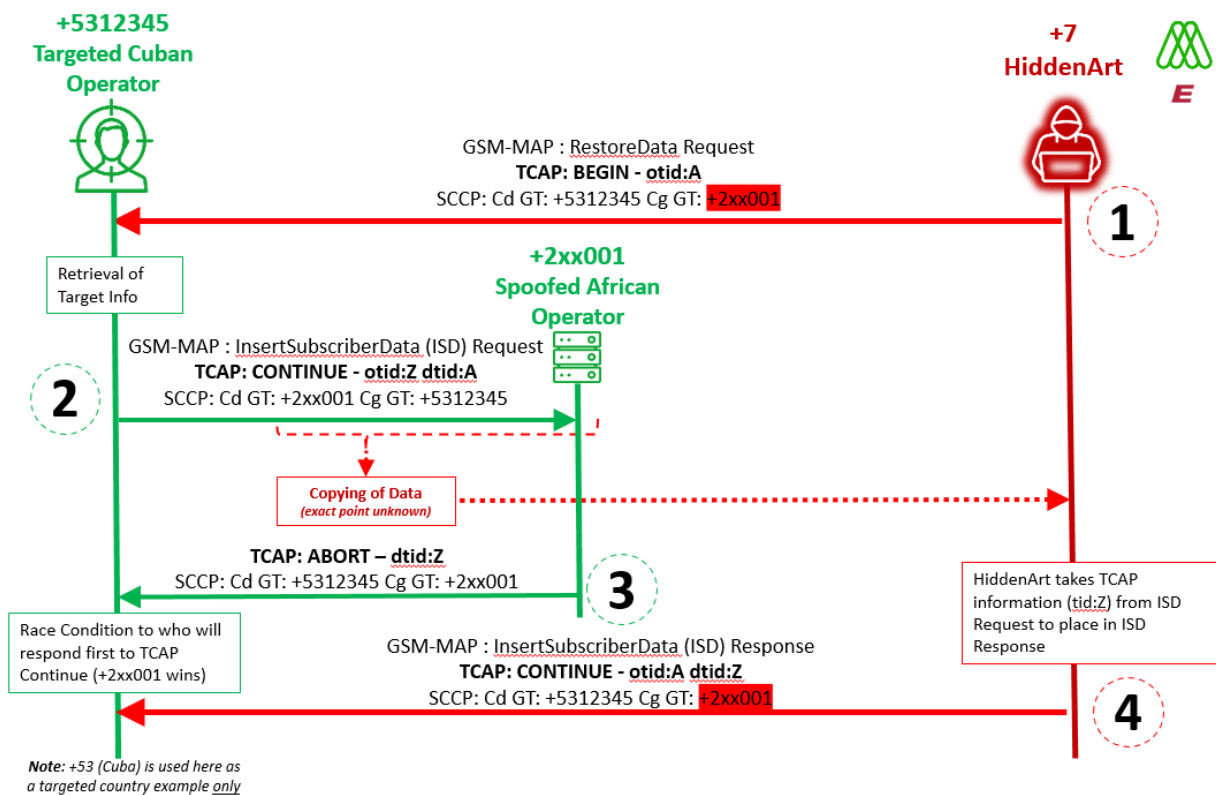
+5312345
Targeted Cuban Operator

+7
HiddenArt

E

GSM-MAP : RestoreData Request
TCAP: BEGIN - otid:A
SCCP: Cd GT: +5312345 Cg GT: +2xx001

1

Retrieval of Target Info

+2xx001
Spoofed African Operator

GSM-MAP : InsertSubscriberData (ISD) Request
TCAP: CONTINUE - otid:Z dtid:A
SCCP: Cd GT: +2xx001 Cg GT: +5312345

2

Copying of Data
(exact point unknown)

TCAP: ABORT – dtid:Z
SCCP: Cd GT: +5312345 Cg GT: +2xx001

3

HiddenArt takes TCAP information (tid:Z) from ISD Request to place in ISD Response

Race Condition to who will respond first to TCAP Continue (+2xx001 wins)

GSM-MAP : InsertSubscriberData (ISD) Response
TCAP: CONTINUE - otid:A dtid:Z
SCCP: Cd GT: +5312345 Cg GT: +2xx001

4

Note: +53 (Cuba) is used here as a targeted country example only